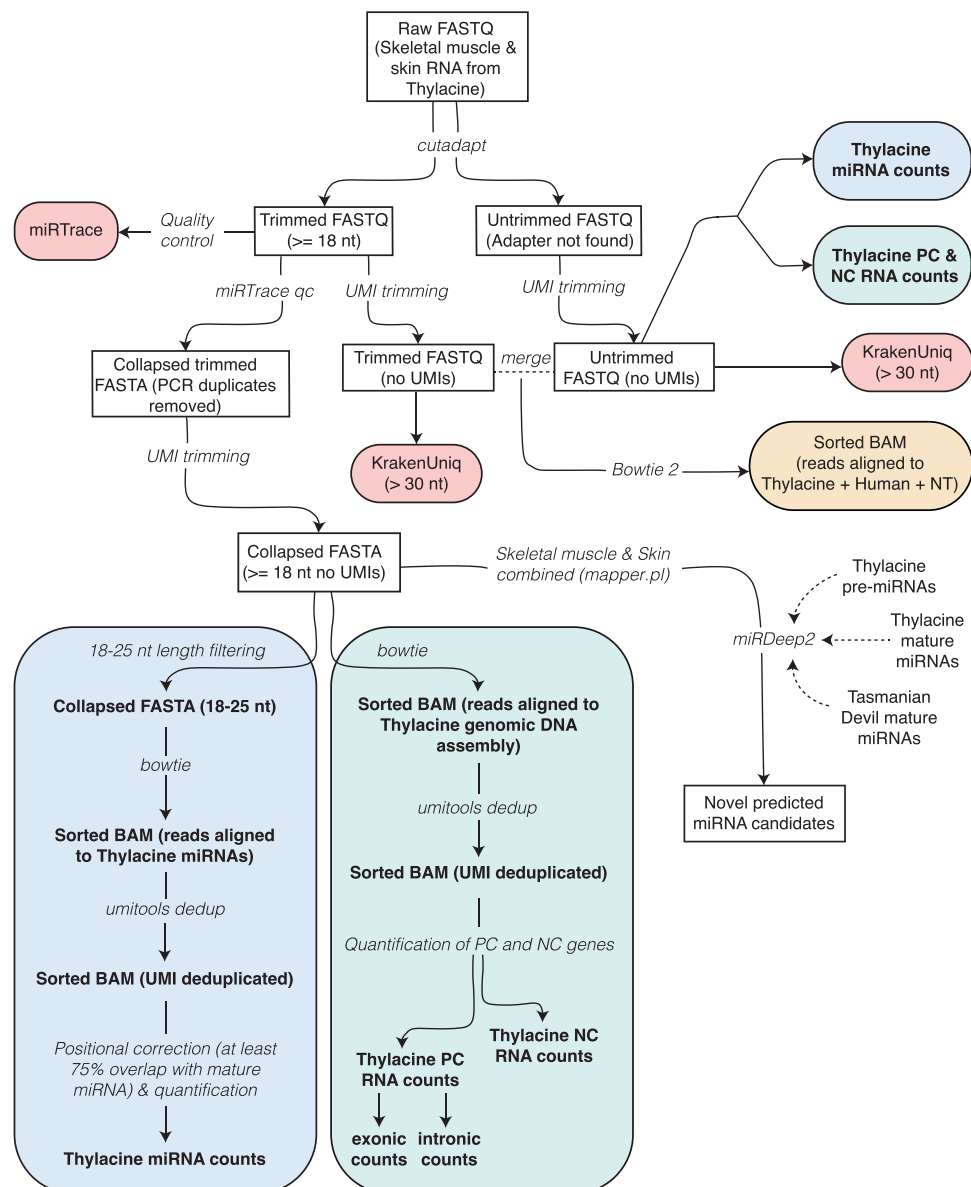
Raw FASTQ (Skeletal muscle & skin RNA from Thylacine)

cutadapt

miRTrace

Quality control

Trimmed FASTQ (>= 18 nt)

Untrimmed FASTQ (Adapter not found)

Thylacine miRNA counts

Thylacine PC & NC RNA counts

miRTrace qc

UMI trimming

UMI trimming

Collapsed trimmed FASTA (PCR duplicates removed)

Trimmed FASTQ (no UMIs)

merge

Untrimmed FASTQ (no UMIs)

KrakenUniq (> 30 nt)

KrakenUniq (> 30 nt)

UMI trimming

Bowtie 2

Sorted BAM (reads aligned to Thylacine + Human + NT)

Collapsed FASTA (>= 18 nt no UMIs)

Skeletal muscle & Skin combined (mapper.pl)

Thylacine pre-miRNAs

Thylacine mature miRNAs

Tasmanian Devil mature miRNAs

miRDeep2

18-25 nt length filtering

Collapsed FASTA (18-25 nt)

bowtie

Sorted BAM (reads aligned to Thylacine miRNAs)

umitools dedup

Sorted BAM (UMI deduplicated)

Positional correction (at least 75% overlap with mature miRNA) & quantification

Thylacine miRNA counts

bowtie

Sorted BAM (reads aligned to Thylacine genomic DNA assembly)

umitools dedup

Sorted BAM (UMI deduplicated)

Quantification of PC and NC genes

Thylacine PC RNA counts

Thylacine NC RNA counts

exonic counts

intronic counts

Novel predicted miRNA candidates